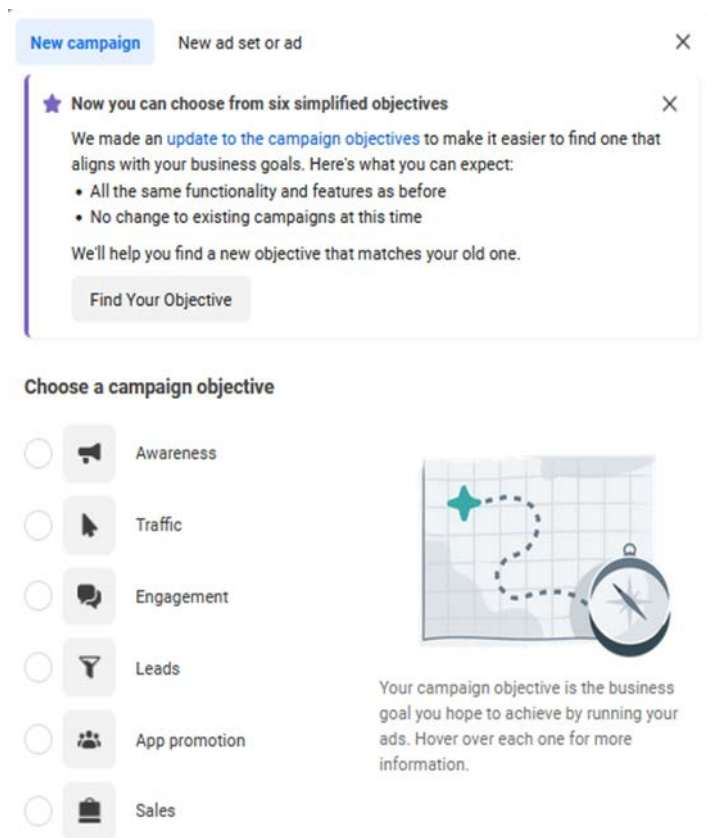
New campaign New ad set or ad

Now you can choose from six simplified objectives

We made an update to the campaign objectives to make it easier to find one that aligns with your business goals. Here's what you can expect:

• All the same functionality and features as before
• No change to existing campaigns at this time

We'll help you find a new objective that matches your old one.

Find Your Objective

Choose a campaign objective

Awareness

Traffic

Engagement

Leads

App promotion

Sales

Your campaign objective is the business goal you hope to achieve by running your ads. Hover over each one for more information.